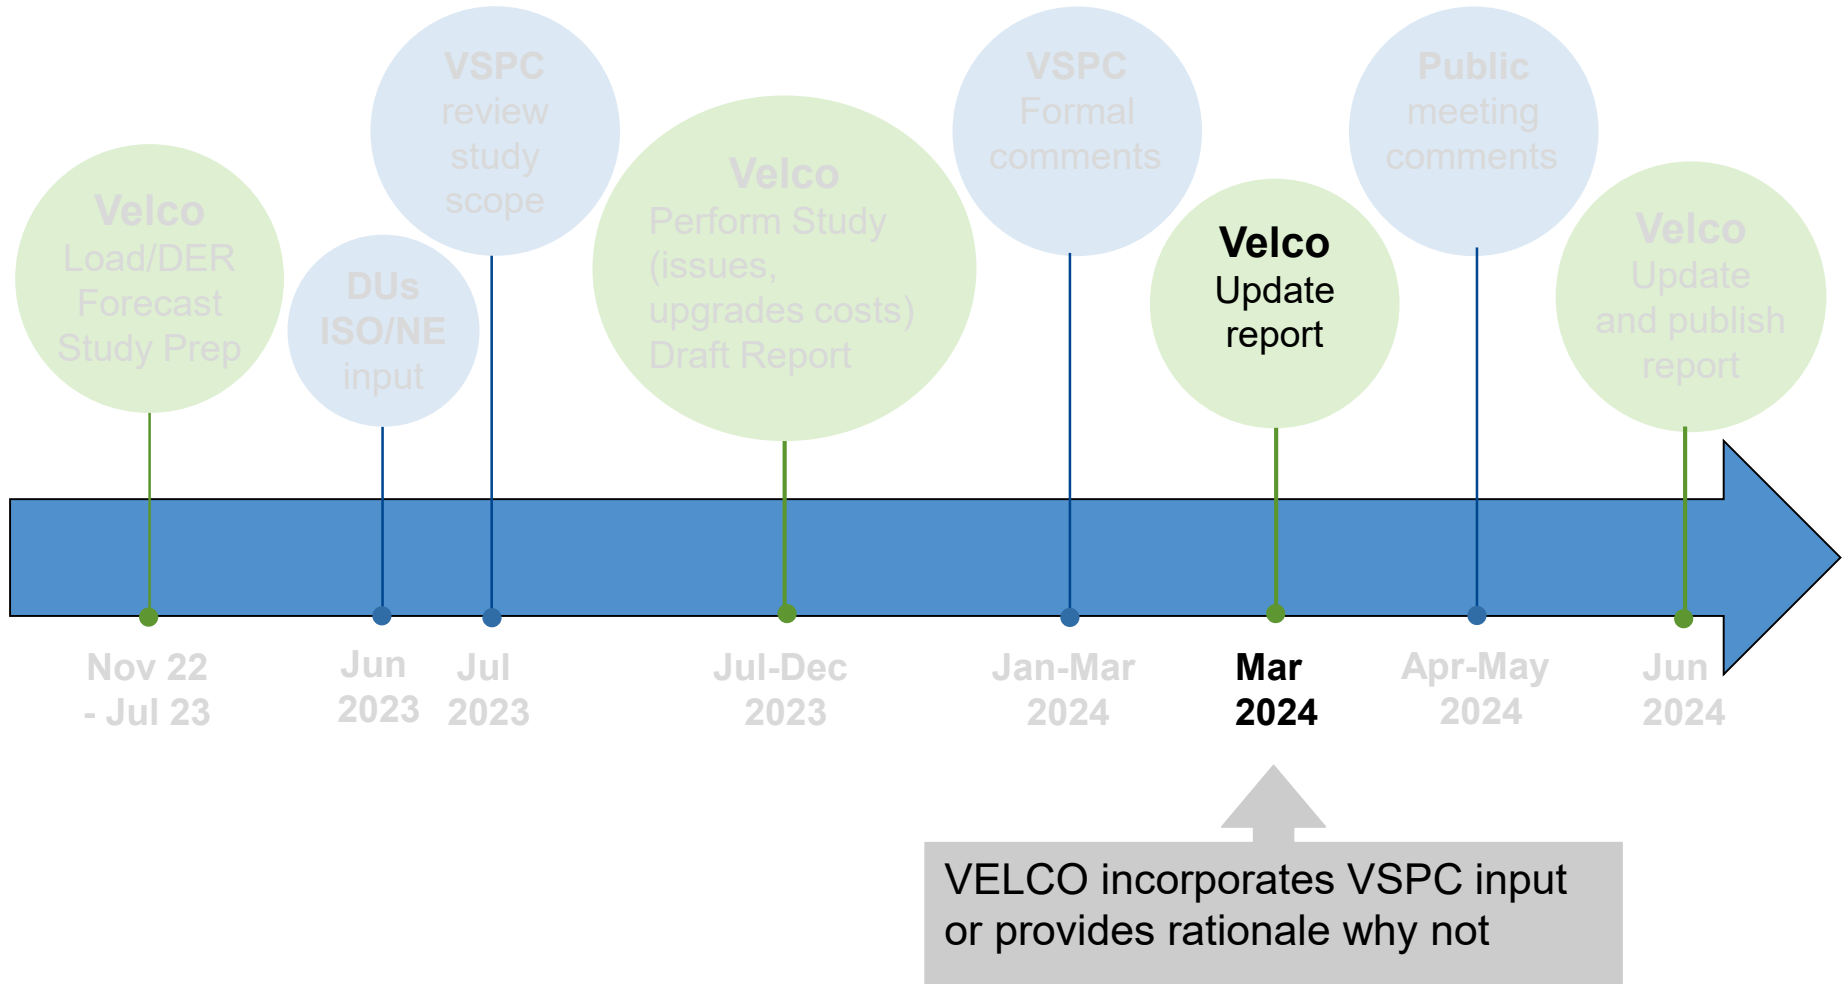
Velco
Load/DER Forecast Study Prep

DUs
ISO/NE input

VSPC
review study scope

Velco
Perform Study (issues, upgrades costs) Draft Report

VSPC
Formal comments

Velco
Update report

Public
meeting comments

Velco
Update and publish report

Nov 22 - Jul 23

Jun 2023

Jul 2023

Jul-Dec 2023

Jan-Mar 2024

Mar 2024

Apr-May 2024

Jun 2024

VELCO incorporates VSPC input or provides rationale why not